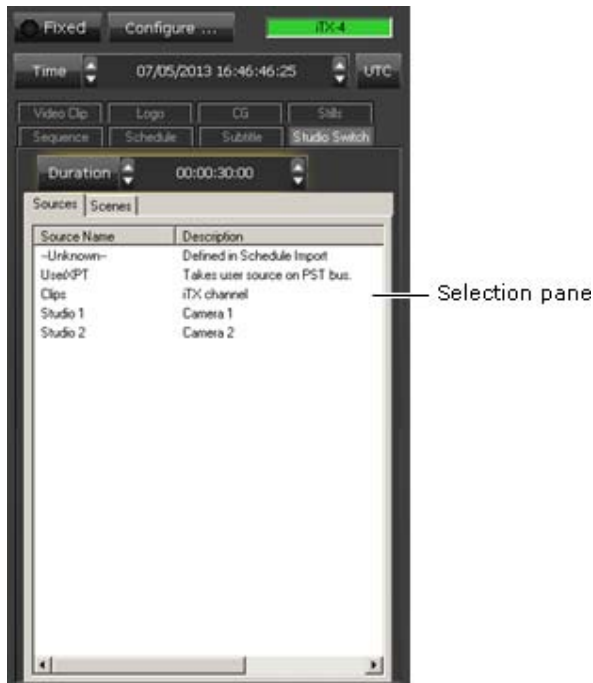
Fixed Configure ... iTX-4

Time 07/05/2013 16:46:46:25 UTC

Video Clip Logo CG Stills
Sequence Schedule Subtitle Studio Switch

Duration 00:00:30:00

Sources Scenes

| Source Name | Description |
|---|---|
| ~Unknown~ | Defined in Schedule Import |
| UserXPT | Takes user source on PST bus. |
| Clips | iTX channel |
| Studio 1 | Camera 1 |
| Studio 2 | Camera 2 |

Selection pane